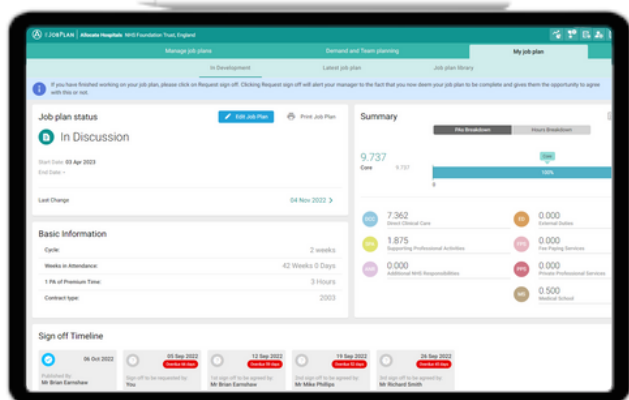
L2JOBPLAN | Allocate Hospitals NHS Foundation Trust, England

Manage job plans
Demand and Team planning
My job plan

In Development
Latest job plan
Job plan library

If you have finished working on your job plan, please click on Request sign off. Clicking Request sign off will alert your manager to the fact that you now deem your job plan to be complete and gives them the opportunity to agree with this or not.

Job plan status
Edit Job Plan
Print Job Plan
In Discussion
Start Date: 03 Apr 2023
End Date: -
Last Change
04 Nov 2022

Summary
PAs Breakdown
Hours Breakdown
9.737
Core
9.737
Core
100%
0

DCC 7.362 Direct Clinical Care
ED 0.000 External Duties
SPA 1.875 Supporting Professional Activities
FPS 0.000 Fee Paying Services
ANR 0.000 Additional NHS Responsibilities
PPS 0.000 Private Professional Services
MS 0.000 Medical School

Basic Information
Cycle: 2 weeks
Weeks in Attendance: 42 Weeks 0 Days
1 PA of Premium Time: 3 Hours
Contract type: 2003

Sign off Timeline
06 Oct 2022
Published By:
Mr Brian Earnshaw
05 Sep 2022
Overdue 31 days
Sign off to be requested by:
You
12 Sep 2022
Overdue 53 days
1st sign off to be agreed by:
Mr Brian Earnshaw
19 Sep 2022
Overdue 46 days
2nd sign off to be agreed by:
Mr Mike Phillips
26 Sep 2022
Overdue 39 days
3rd sign off to be agreed by:
Mr Richard Smith